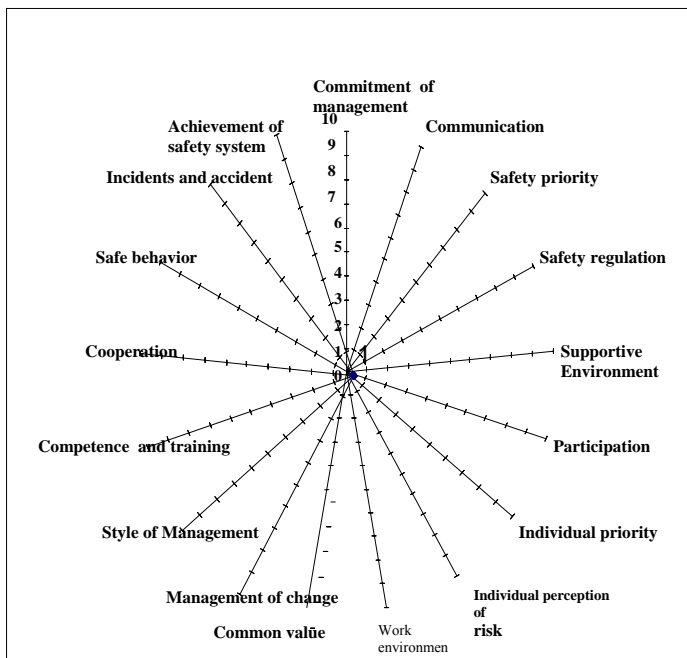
Commitment of management

10
9
8
7
6
5
4
3
2
1
0

Achievement of safety system

Communication

Incidents and accident

Safety priority

Safety regulation

Safe behavior

Cooperation

Supportive Environment

Competence and training

Participation

Style of Management

Individual priority

Management of change

Individual perception of risk

Common value

Work environmen